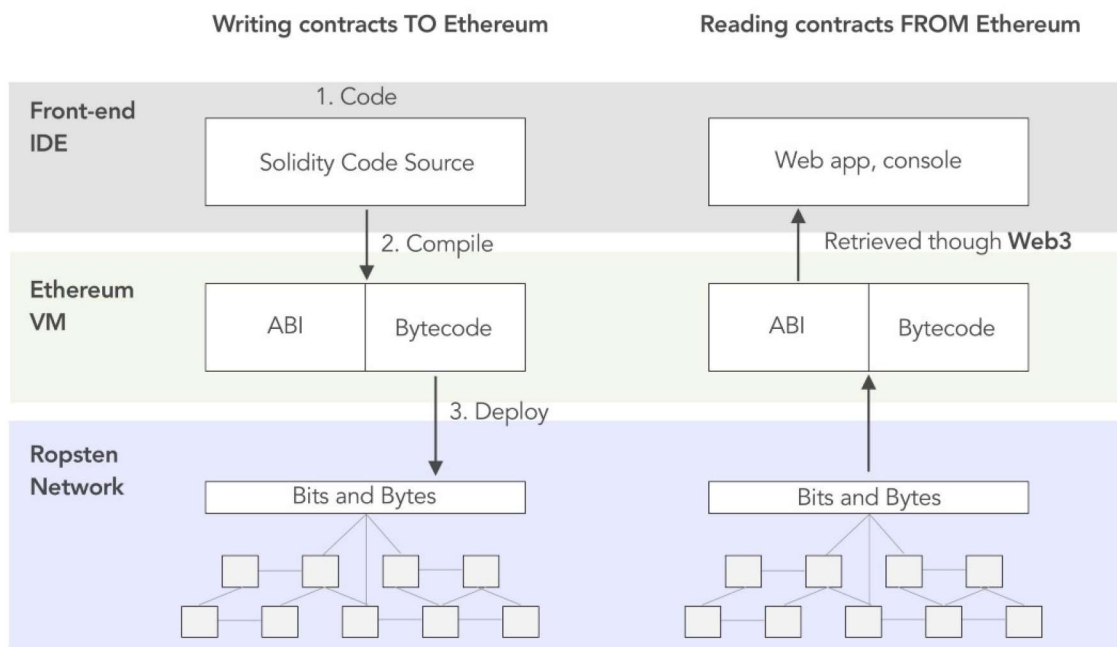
Writing contracts TO Ethereum

Reading contracts FROM Ethereum

Front-end IDE

1. Code

Solidity Code Source

Web app, console

2. Compile

Retrieved though **Web3**

Ethereum VM

ABI

Bytecode

ABI

Bytecode

3. Deploy

Ropsten Network

Bits and Bytes

Bits and Bytes